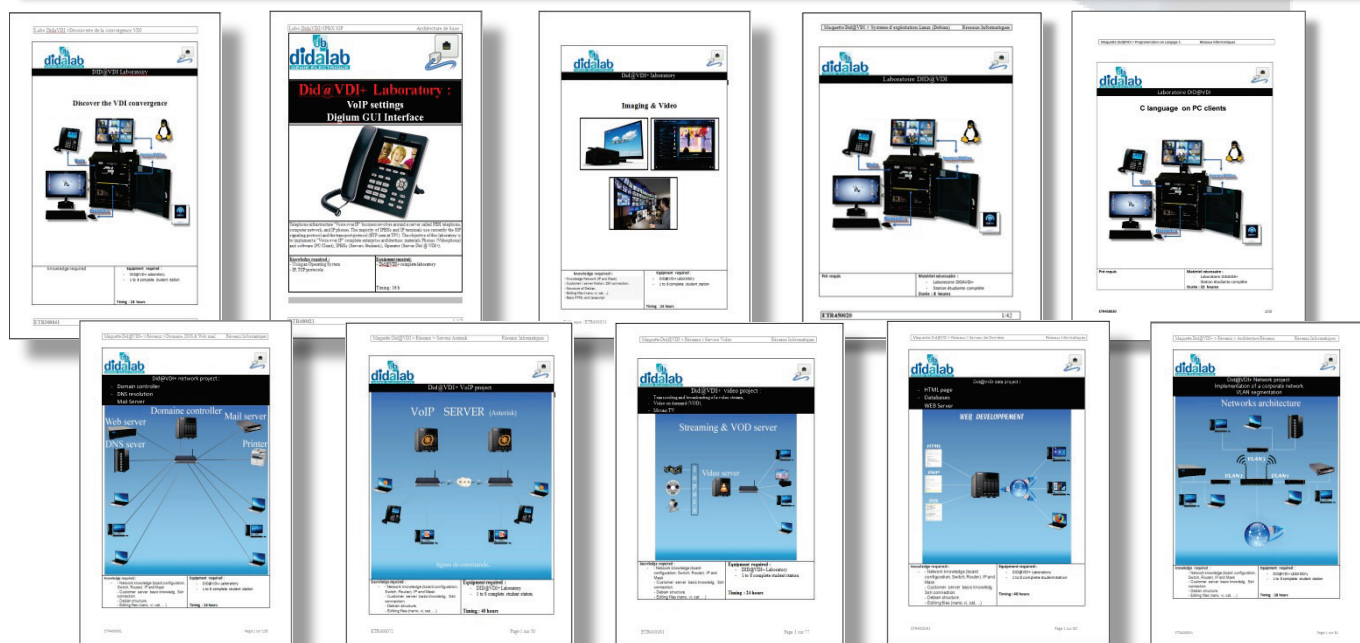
Labo Did@VDI : Découverte de la convergence VDI

didalab

DID@VDI Laboratory

Discover the VDI convergence

Knowledge required :

Equipment required :
- Did@VDI+ laboratory
- 1 to 6 complete student station

Timing : 24 hours

ETR500041

Labo Did@VDI / IPBX SIP    Architecture de base

didalab

Did@VDI+ Laboratory :
VoIP settings
Digium GUI Interface

Knowledge required :
- Using an Operating System
- IP, TCP protocols

Equipment required :
- Did@VDI+ complete laboratory

Timing : 18 h

ETR500021

didalab

Did@VDI+ laboratory

Imaging & Video

Knowledge required :

Equipment required :
- Did@VDI+ Laboratory
- 1 to 6 complete student station

Timing : 24 hours

ETR450031

Maquette Did@VDI / Système d'exploitation Linux (Debian)    Réseaux Informatiques

didalab

Laboratoire DID@VDI

Pré requis :

Matériel nécessaire :
- Laboratoire DID@VDI+
- Station étudiante complète

Durée : 8 heures

ETR450020    1/42

Maquette Did@VDI • Programmation en Langage C    Réseaux Informatiques

didalab

Laboratoire DID@VDI

C language on PC clients

Pré requis :

Matériel nécessaire :
- Laboratoire Did@VDI+
- Station étudiante complète

Durée : 20 heures

ETR450030

Maquette Did@VDI+ • Réseaux / Domaine, DNS & Web mail    Réseaux Informatiques

Did@VDI+ network project :
- Domain controller
- DNS resolution
- Mail Server

Domaine controller
Mail server
Web server
DNS sever
Printer

Knowledge required :

Equipment required :
- Did@VDI+ Laboratory
- 1 to 6 complete student station

Timing : 24 hours

Page 1 sur 120

Maquette Did@VDI+ • Réseaux • Serveur Asterisk    Réseaux Informatiques

didalab

Did@VDI+ VoIP project

VoIP SERVER (Asterisk)

Knowledge required :

Equipment required :
- Did@VDI+ Laboratory
- 1 to 6 complete student station

Timing : 40 hours

ETR450072    Page 1 sur 50

Maquette Did@VDI • Réseaux • Serveur Vidéo    Réseaux Informatiques

didalab

Did@VDI+ video project :
- Transcoding and broadcasting of a video stream,
- Video on demand (VOD)
- Mosaic TV

Streaming & VOD server

Video server

Knowledge required :

Equipment required :
- Did@VDI+ Laboratory
- 1 to 6 complete student station

Timing : 24 hours

ETR450051    Page 1 sur 77

Maquette Did@VDI • Réseaux • Serveur de Services    Réseaux Informatiques

Did@VDI+ data project :
- HTML page
- Databases
- WEB Server

WEB DEVELOPPEMENT

Knowledge required :

Equipment required :
- Did@VDI+ Laboratory
- 1 to 6 complete student station

Timing : 40 hours

Page 1 sur 60

Maquette Did@VDI+ • Réseaux • Architecture Réseaux    Réseaux Informatiques

didalab

Did@VDI+ Network project :
Implementation of a corporate network
VLAN segmentation

Networks architecture

VLAN1
VLAN2
VLAN3

Knowledge required :

Equipment required :
- Did@VDI+ Laboratory
- 1 to 6 complete student station

Timing : 24 hours

Page 1 sur 81